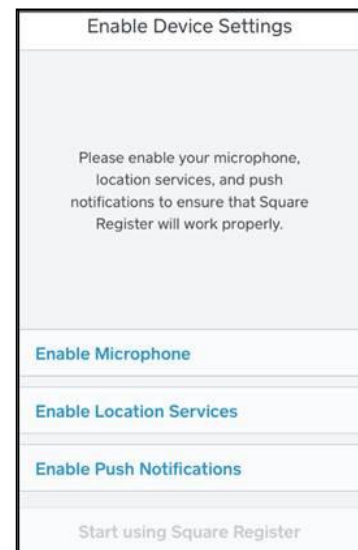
Enable Device Settings

Please enable your microphone, location services, and push notifications to ensure that Square Register will work properly.

Enable Microphone

Enable Location Services

Enable Push Notifications

Start using Square Register